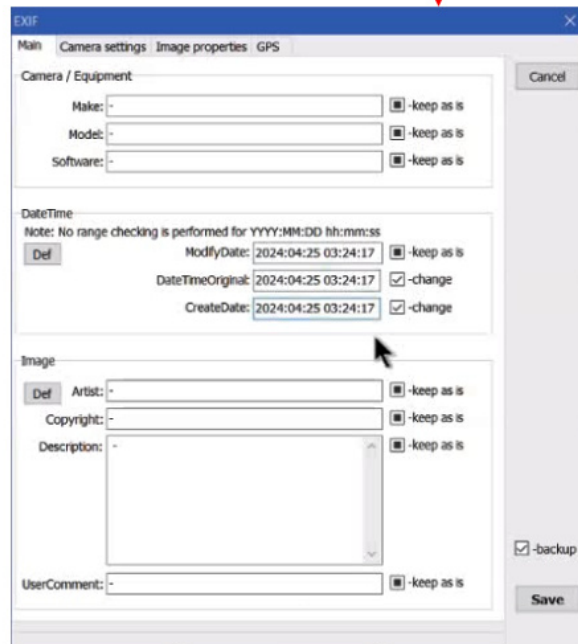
EXIF

Main | Camera settings | Image properties | GPS

Camera / Equipment

Make: - -keep as is

Model: - -keep as is

Software: - -keep as is

DateTime

Note: No range checking is performed for YYYY:MM:DD hh:mm:ss

Def

ModifyDate: 2024:04:25 03:24:17 -keep as is

DateTimeOriginal: 2024:04:25 03:24:17 -change

CreateDate: 2024:04:25 03:24:17 -change

Image

Def Artist: - -keep as is

Copyright: - -keep as is

Description: - -keep as is

UserComment: - -keep as is

Cancel

-backup

Save